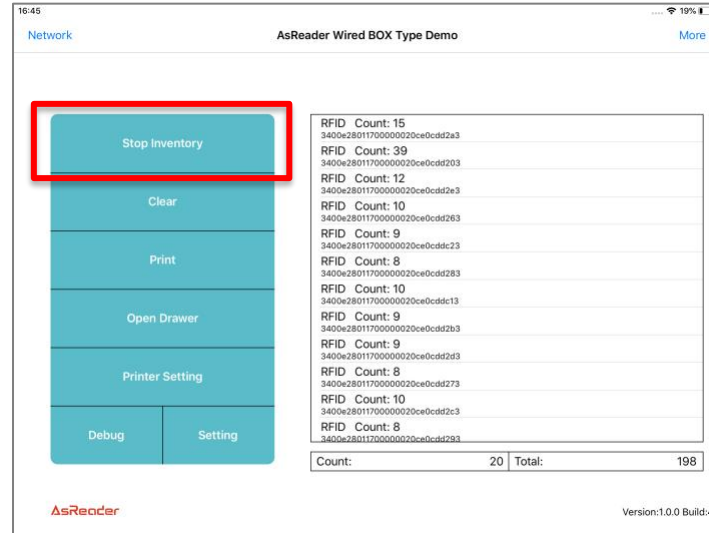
16:45

19%

Network

AsReader Wired BOX Type Demo

More

Stop Inventory

Clear

Print

Open Drawer

Printer Setting

Debug

Setting

RFID Count: 15
3400e28011700000020ce0cdd2a3

RFID Count: 39
3400e28011700000020ce0cdd203

RFID Count: 12
3400e28011700000020ce0cdd2e3

RFID Count: 10
3400e28011700000020ce0cdd263

RFID Count: 9
3400e28011700000020ce0cddc23

RFID Count: 8
3400e28011700000020ce0cdd283

RFID Count: 10
3400e28011700000020ce0cddc13

RFID Count: 9
3400e28011700000020ce0cdd2b3

RFID Count: 9
3400e28011700000020ce0cdd2d3

RFID Count: 8
3400e28011700000020ce0cdd273

RFID Count: 10
3400e28011700000020ce0cdd2c3

RFID Count: 8
3400e28011700000020ce0cdd293

| Count: | 20 | Total: | 198 |
|---|---|---|---|

AsReader

Version:1.0.0 Build:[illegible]